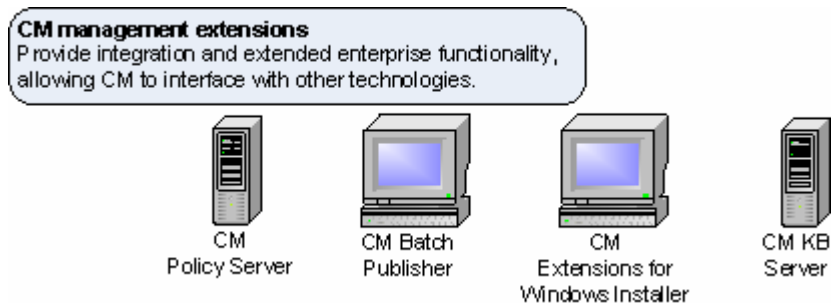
**CM management extensions**
Provide integration and extended enterprise functionality, allowing CM to interface with other technologies.

CM Policy Server

CM Batch Publisher

CM Extensions for Windows Installer

CM KB Server